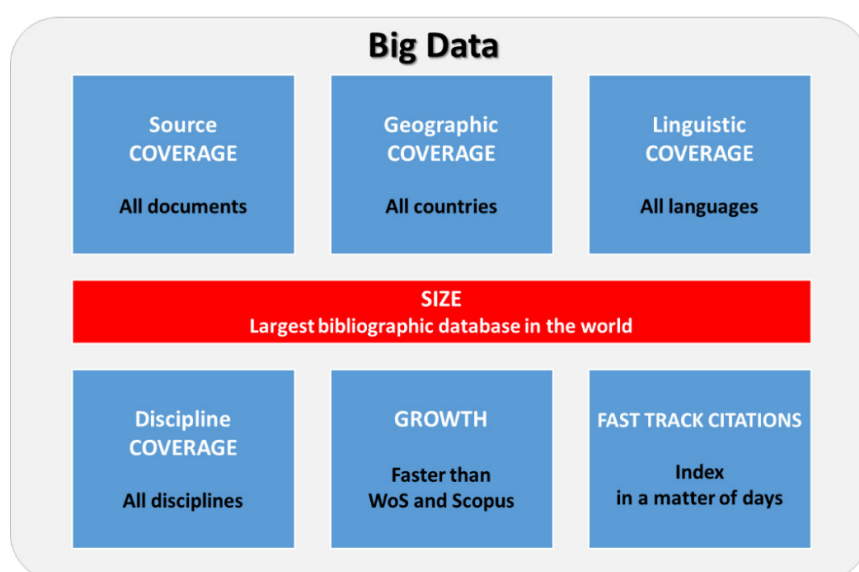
Big Data

Source COVERAGE

All documents

Geographic COVERAGE

All countries

Linguistic COVERAGE

All languages

SIZE
Largest bibliographic database in the world

Discipline COVERAGE

All disciplines

GROWTH

Faster than WoS and Scopus

FAST TRACK CITATIONS

Index in a matter of days